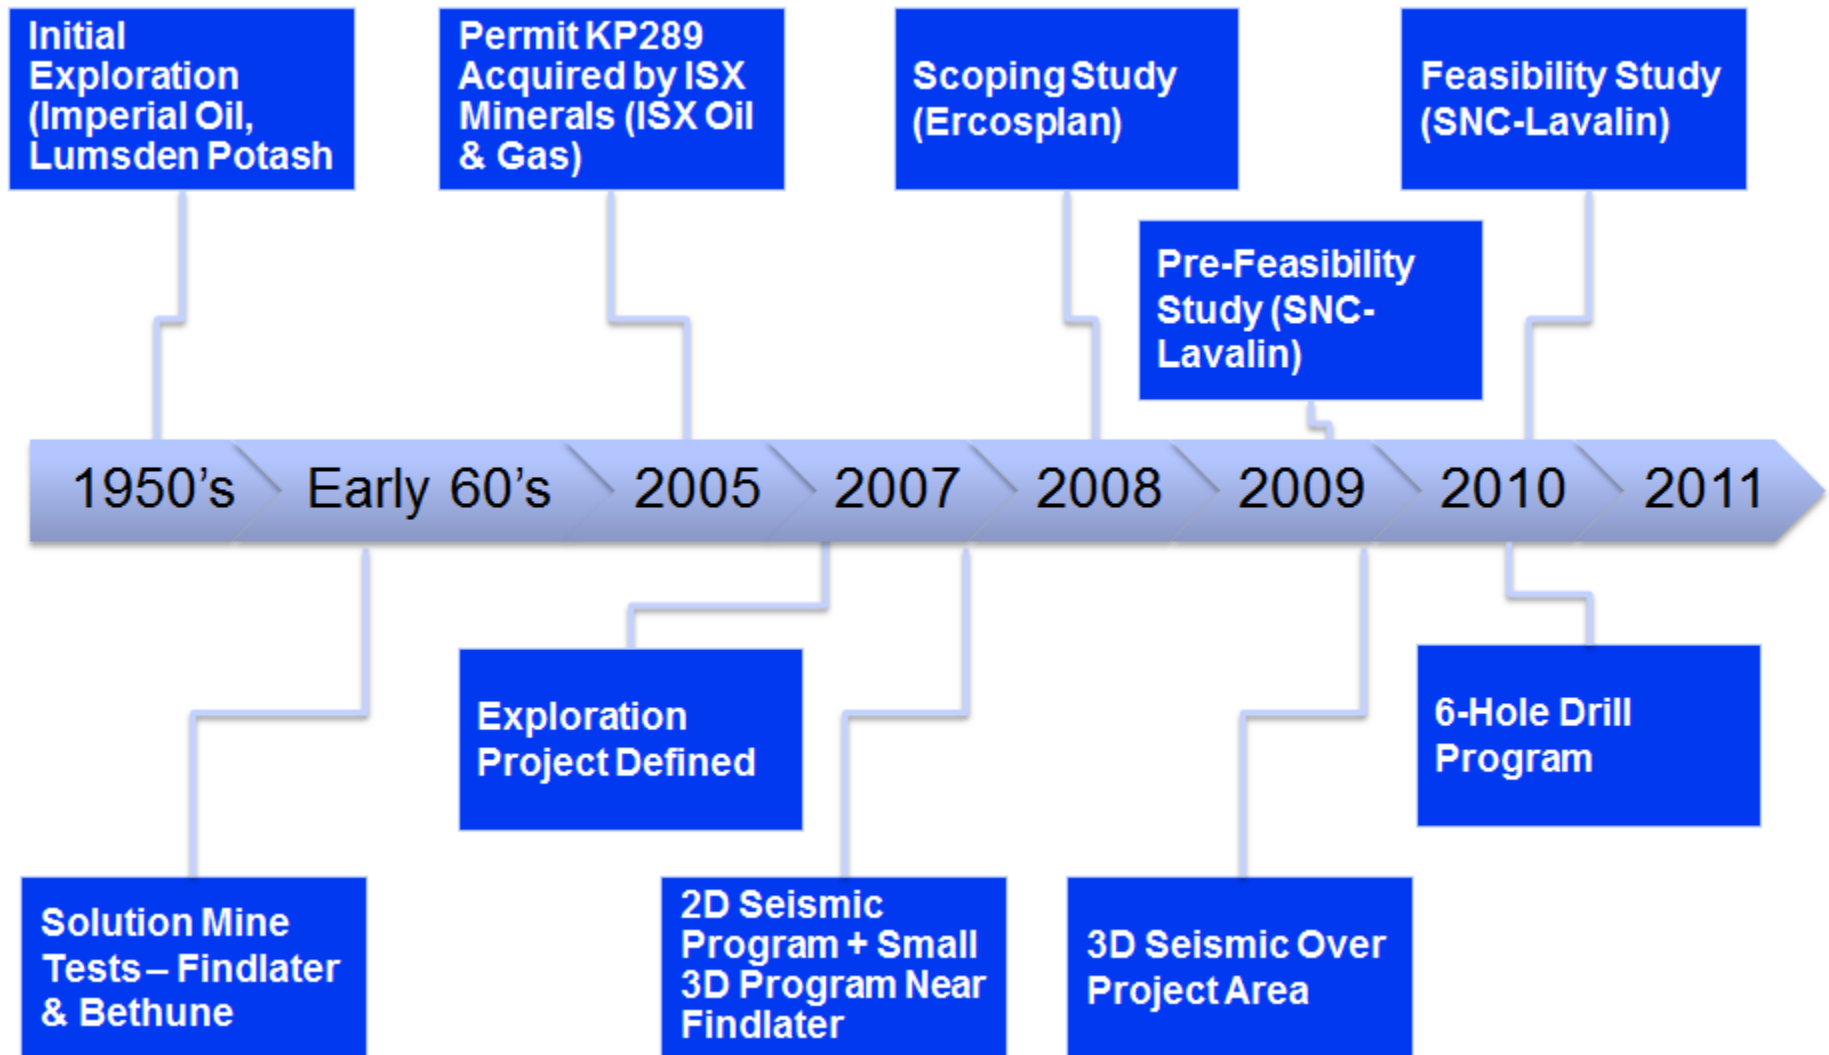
Initial Exploration (Imperial Oil, Lumsden Potash

Permit KP289 Acquired by ISX Minerals (ISX Oil & Gas)

Scoping Study (Ercosplan)

Pre-Feasibility Study (SNC-Lavalin)

Feasibility Study (SNC-Lavalin)

1950's Early 60's 2005 2007 2008 2009 2010 2011

Solution Mine Tests – Findlater & Bethune

Exploration Project Defined

2D Seismic Program + Small 3D Program Near Findlater

3D Seismic Over Project Area

6-Hole Drill Program